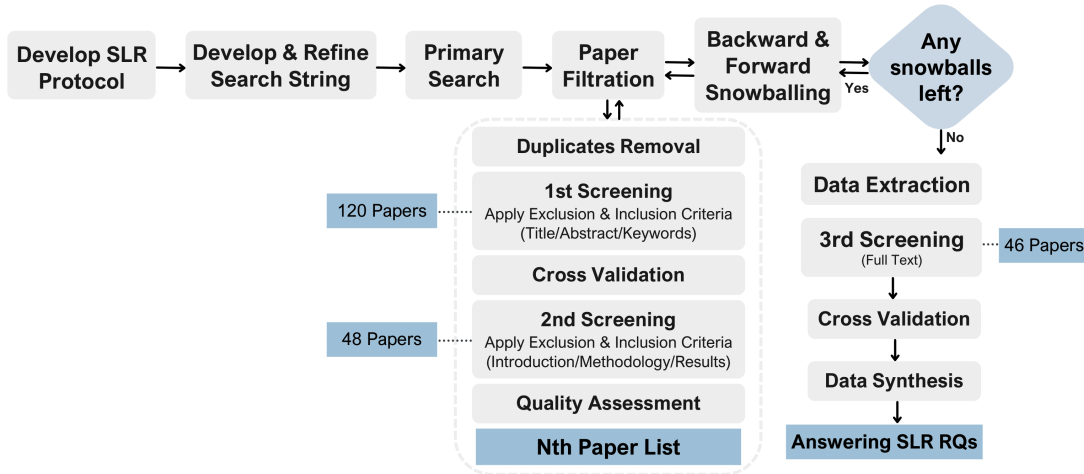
Develop SLR Protocol

Develop & Refine Search String

Primary Search

Paper Filtration

Backward & Forward Snowballing

Any snowballs left?

Yes

No

Duplicates Removal

120 Papers

1st Screening
Apply Exclusion & Inclusion Criteria (Title/Abstract/Keywords)

Cross Validation

48 Papers

2nd Screening
Apply Exclusion & Inclusion Criteria (Introduction/Methodology/Results)

Quality Assessment

Nth Paper List

Data Extraction

3rd Screening
(Full Text)

46 Papers

Cross Validation

Data Synthesis

Answering SLR RQs